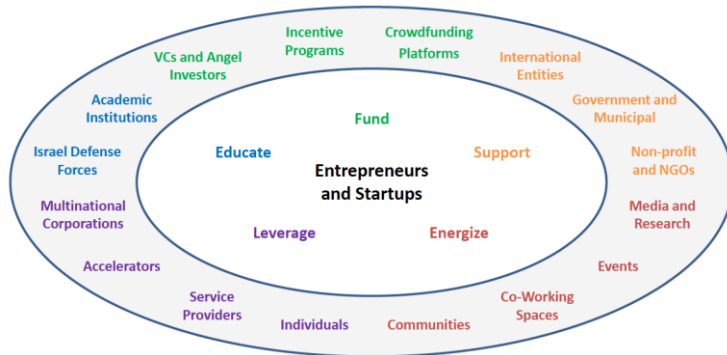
Incentive Programs

Crowdfunding Platforms

VCs and Angel Investors

International Entities

Academic Institutions

Government and Municipal

Fund

Educate

Support

Israel Defense Forces

Non-profit and NGOs

Entrepreneurs and Startups

Multinational Corporations

Media and Research

Leverage

Energize

Accelerators

Events

Service Providers

Co-Working Spaces

Individuals

Communities